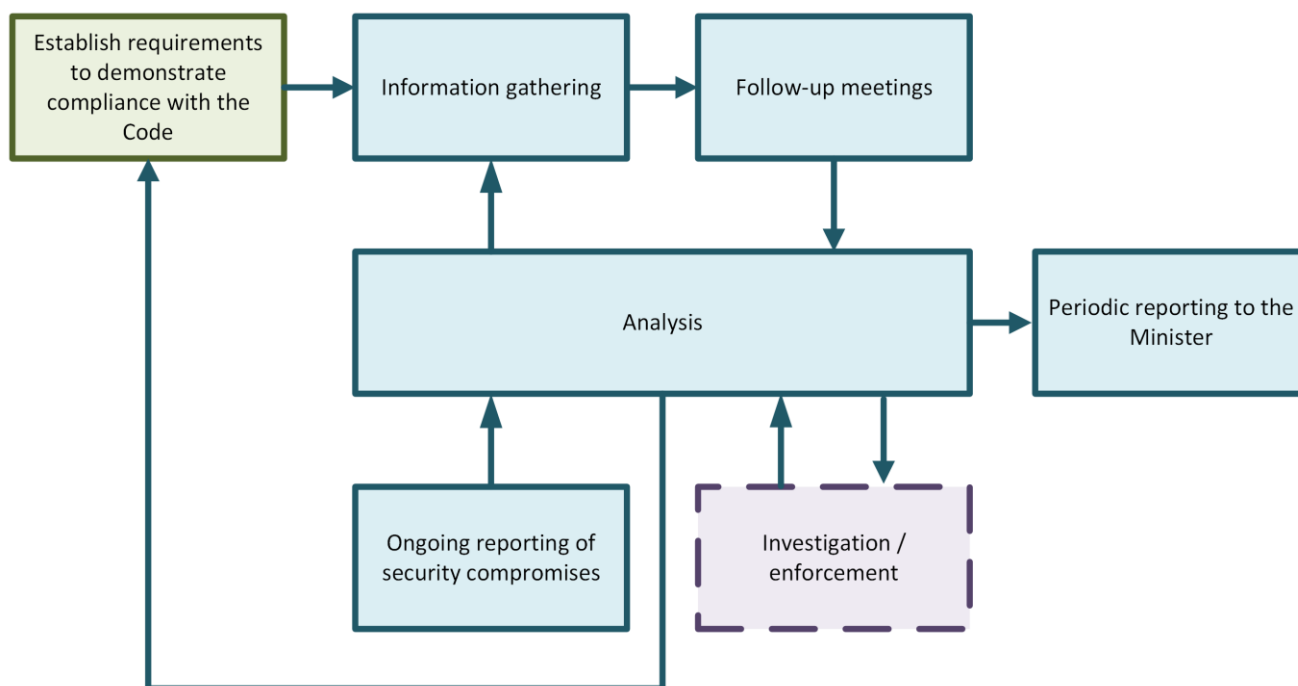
Establish requirements to demonstrate compliance with the Code

Information gathering

Follow-up meetings

Analysis

Periodic reporting to the Minister

Ongoing reporting of security compromises

Investigation / enforcement